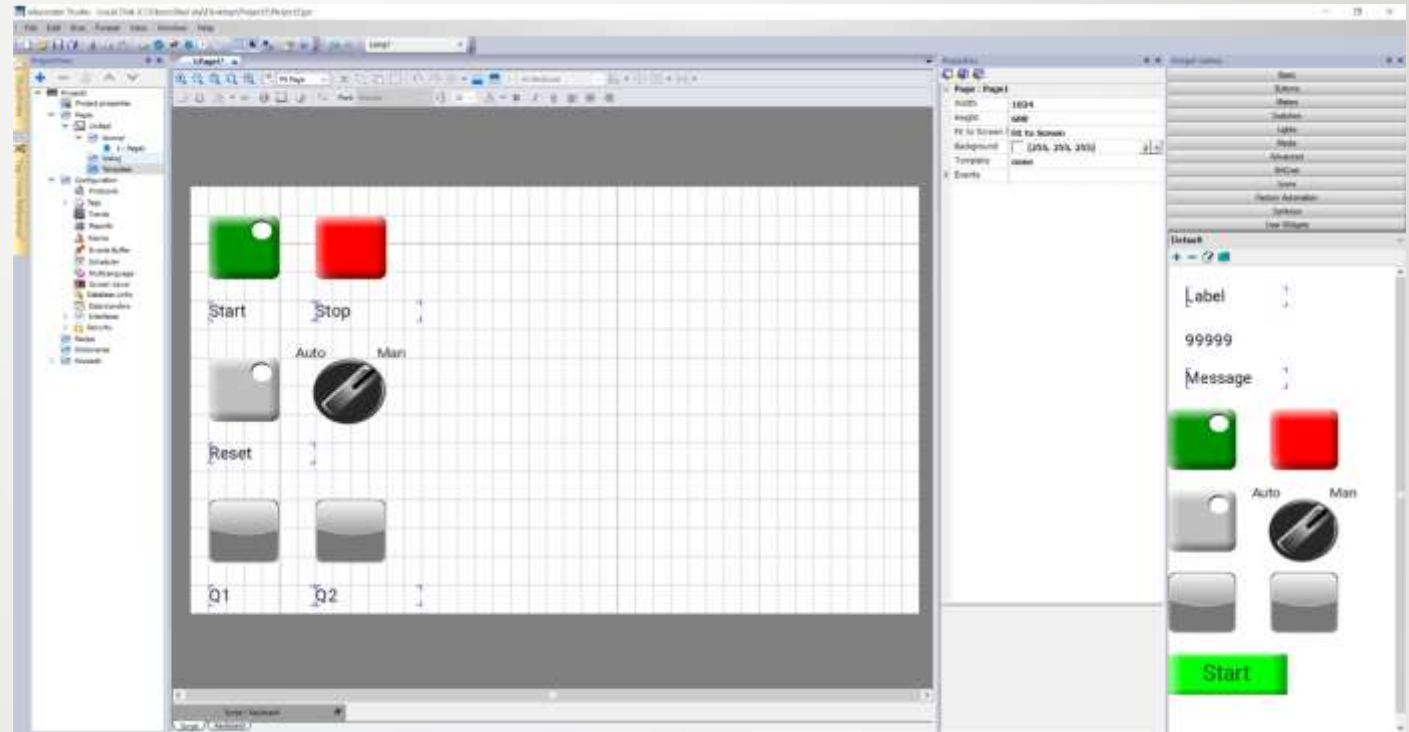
Start

Stop

Auto

Man

Reset

Q1

Q2

Page : Page1

Width 1024

Height 600

Fit to Screen fit to Screen

Background (255, 255, 255)

Template none

Events

Basic

Buttons

Meters

Switches

Lights

Media

Advanced

Default

Label

99999

Message

Auto

Man

Start